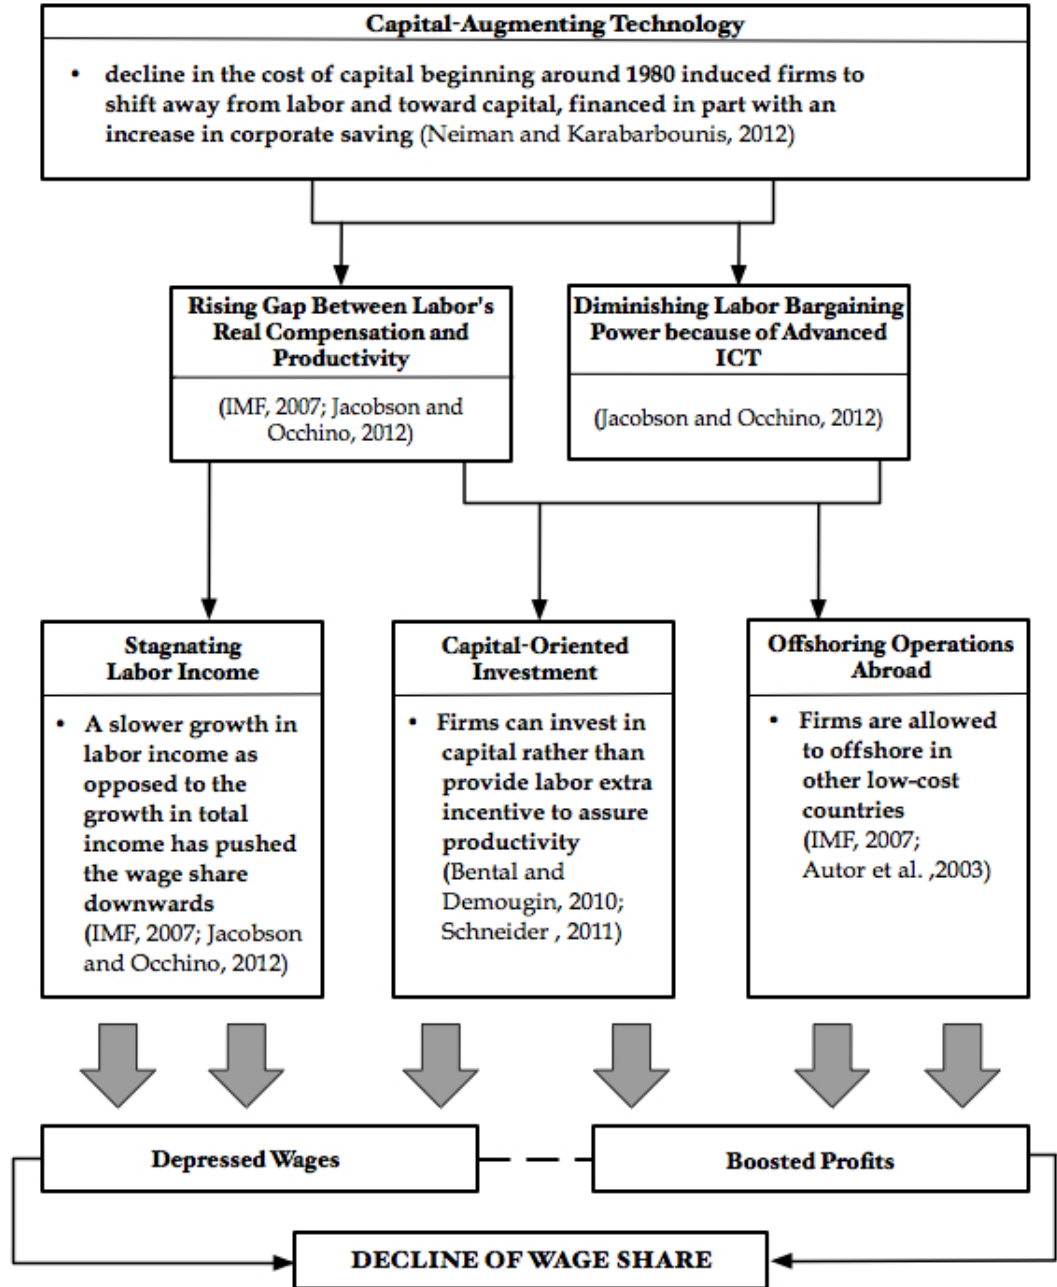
Capital-Augmenting Technology

• decline in the cost of capital beginning around 1980 induced firms to shift away from labor and toward capital, financed in part with an increase in corporate saving (Neiman and Karabarbounis, 2012)

Rising Gap Between Labor's Real Compensation and Productivity

(IMF, 2007; Jacobson and Occhino, 2012)

Diminishing Labor Bargaining Power because of Advanced ICT

(Jacobson and Occhino, 2012)

Stagnating Labor Income

• A slower growth in labor income as opposed to the growth in total income has pushed the wage share downwards (IMF, 2007; Jacobson and Occhino, 2012)

Capital-Oriented Investment

• Firms can invest in capital rather than provide labor extra incentive to assure productivity (Bental and Demougin, 2010; Schneider , 2011)

Offshoring Operations Abroad

• Firms are allowed to offshore in other low-cost countries (IMF, 2007; Autor et al. ,2003)

Depressed Wages

Boosted Profits

DECLINE OF WAGE SHARE